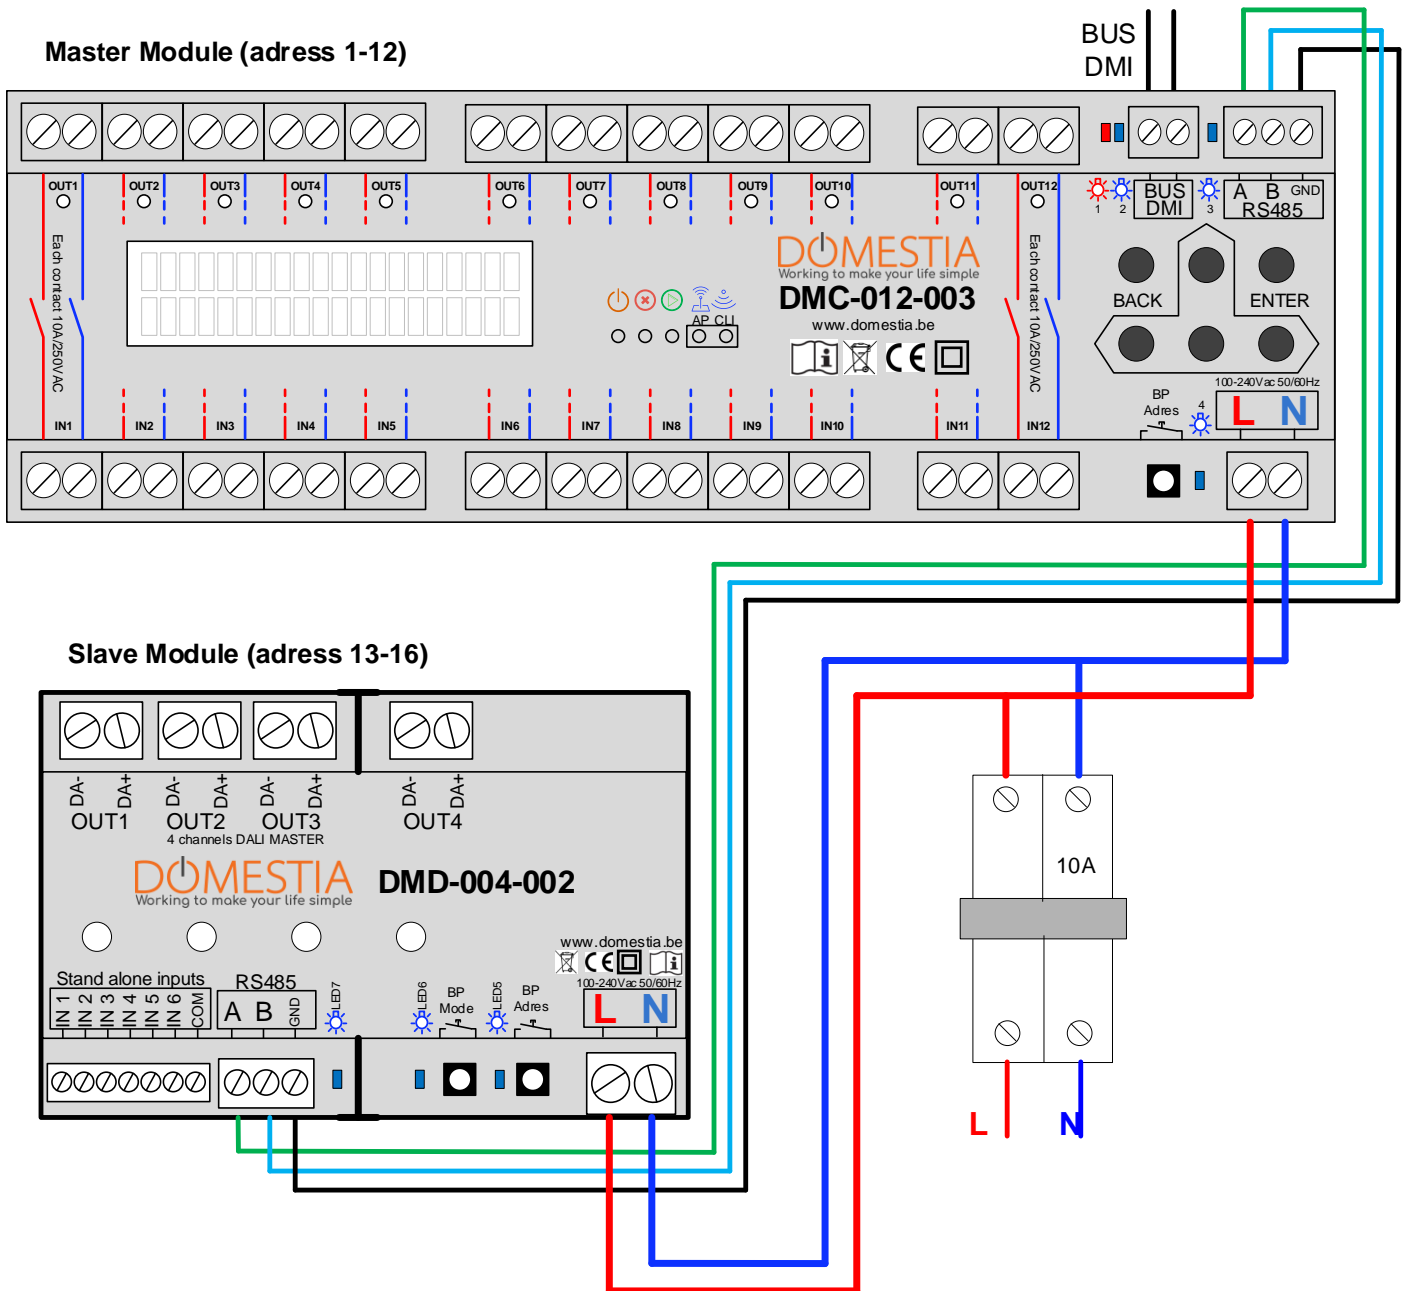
Master Module (adress 1-12)

BUS
DMI

OUT1 OUT2 OUT3 OUT4 OUT5 OUT6 OUT7 OUT8 OUT9 OUT10 OUT11 OUT12

1 2 BUS DMI 3 A B GND RS485

Each contact 10A/250V AC

Each contact 10A/250V AC

DOMESTIA
Working to make your life simple
DMC-012-003
www.domestia.be

AP CLI

BACK
ENTER

BP Adres 4
100-240Vac 50/60Hz
L N

IN1 IN2 IN3 IN4 IN5 IN6 IN7 IN8 IN9 IN10 IN11 IN12

Slave Module (adress 13-16)

DA- DA+ OUT1
DA- DA+ OUT2
DA- DA+ OUT3
DA- DA+ OUT4
4 channels DALI MASTER

DOMESTIA
Working to make your life simple
DMD-004-002

www.domestia.be
100-240Vac 50/60Hz
L N

Stand alone inputs
IN 1 IN 2 IN 3 IN 4 IN 5 IN 6 COM
RS485
A B GND
LED7
LED6
BP Mode
LED5
BP Adres

10A

L N